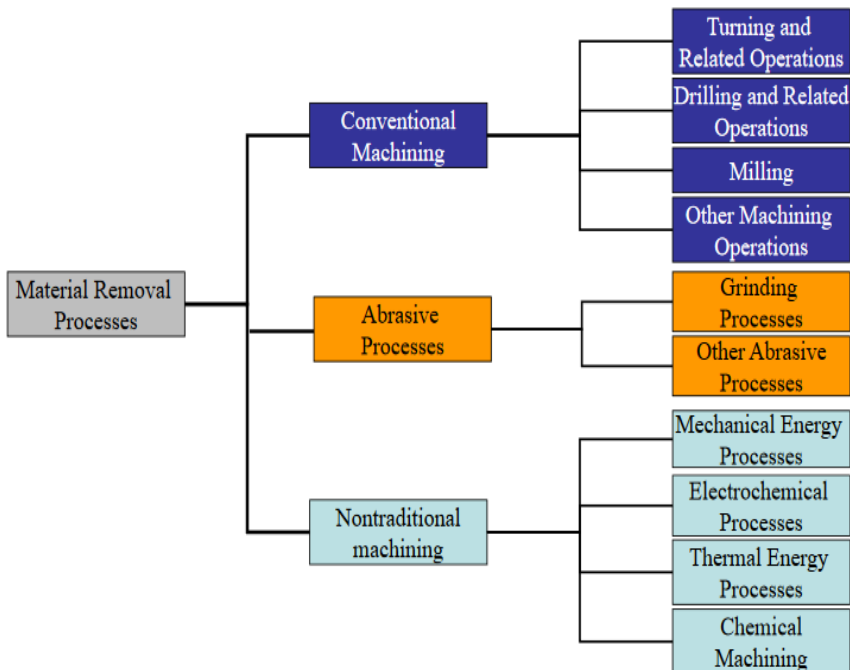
Material Removal Processes

Conventional Machining

Turning and Related Operations

Drilling and Related Operations

Milling

Other Machining Operations

Abrasive Processes

Grinding Processes

Other Abrasive Processes

Nontraditional machining

Mechanical Energy Processes

Electrochemical Processes

Thermal Energy Processes

Chemical Machining